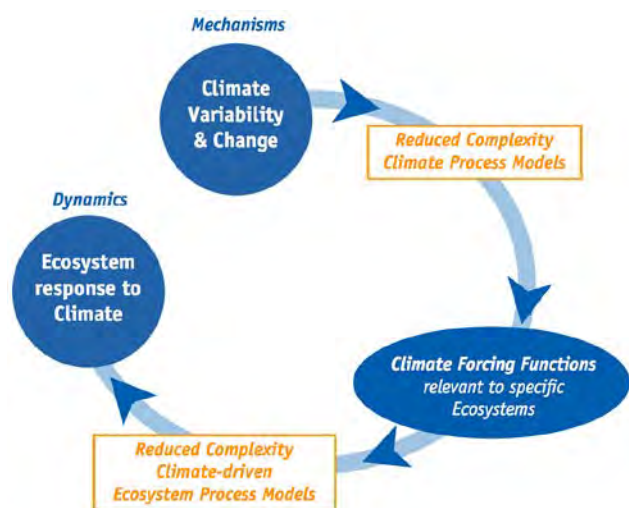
Mechanisms

Climate Variability & Change

Reduced Complexity Climate Process Models

Climate Forcing Functions relevant to specific Ecosystems

Reduced Complexity Climate-driven Ecosystem Process Models

Dynamics

Ecosystem response to Climate